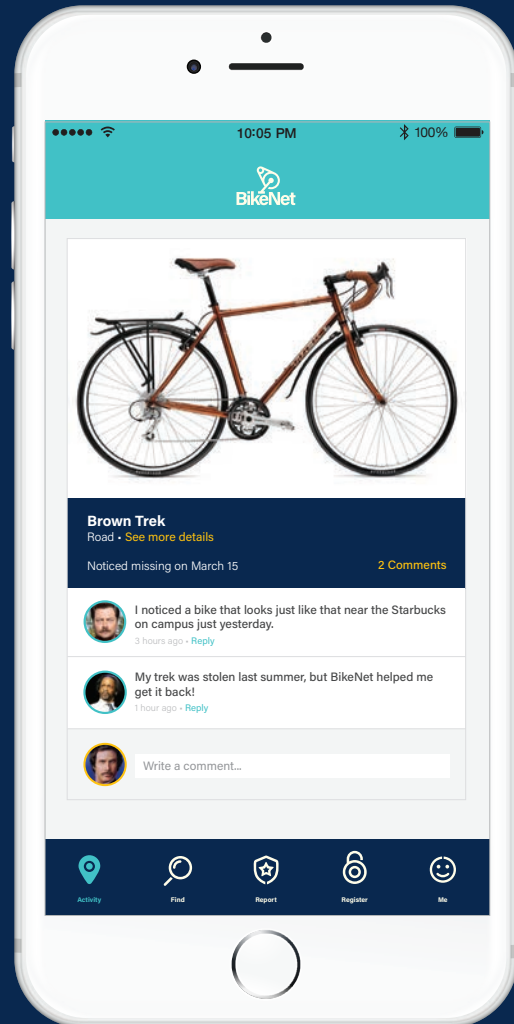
10:05 PM 100%

BikeNet

Brown Trek
Road • See more details

Noticed missing on March 15

2 Comments

I noticed a bike that looks just like that near the Starbucks on campus just yesterday.
3 hours ago • Reply

My trek was stolen last summer, but BikeNet helped me get it back!
1 hour ago • Reply

Write a comment...

Activity Find Report Register Me